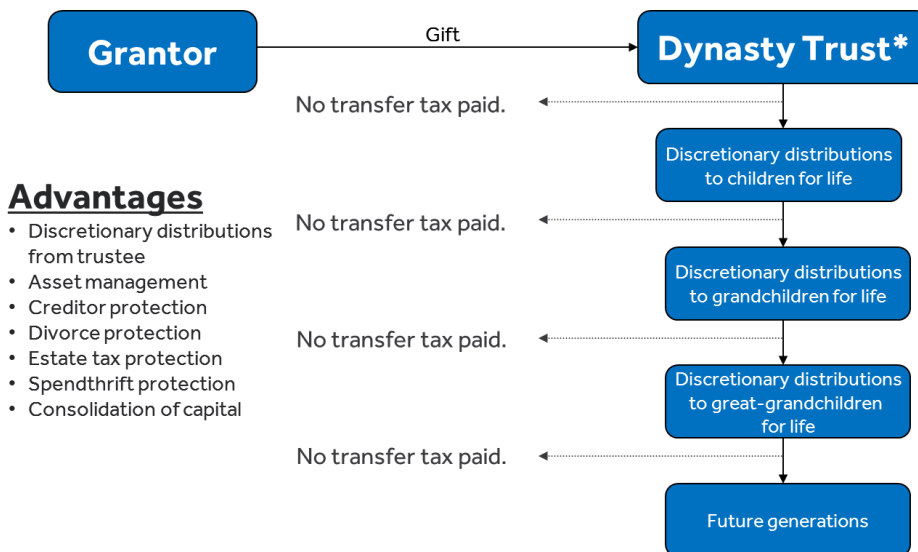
Grantor

Gift

Dynasty Trust*

No transfer tax paid.

Discretionary distributions to children for life

Advantages
• Discretionary distributions from trustee
• Asset management
• Creditor protection
• Divorce protection
• Estate tax protection
• Spendthrift protection
• Consolidation of capital

No transfer tax paid.

Discretionary distributions to grandchildren for life

No transfer tax paid.

Discretionary distributions to great-grandchildren for life

No transfer tax paid.

Future generations